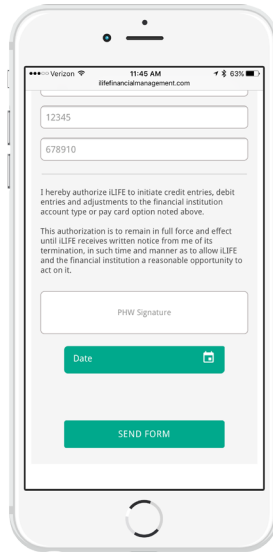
●●●○○ Verizon 11:45 AM 63%
ilifefinancialmanagement.com

12345

678910

I hereby authorize iLIFE to initiate credit entries, debit entries and adjustments to the financial institution account type or pay card option noted above.

This authorization is to remain in full force and effect until iLIFE receives written notice from me of its termination, in such time and manner as to allow iLIFE and the financial institution a reasonable opportunity to act on it.

PHW Signature

Date

SEND FORM